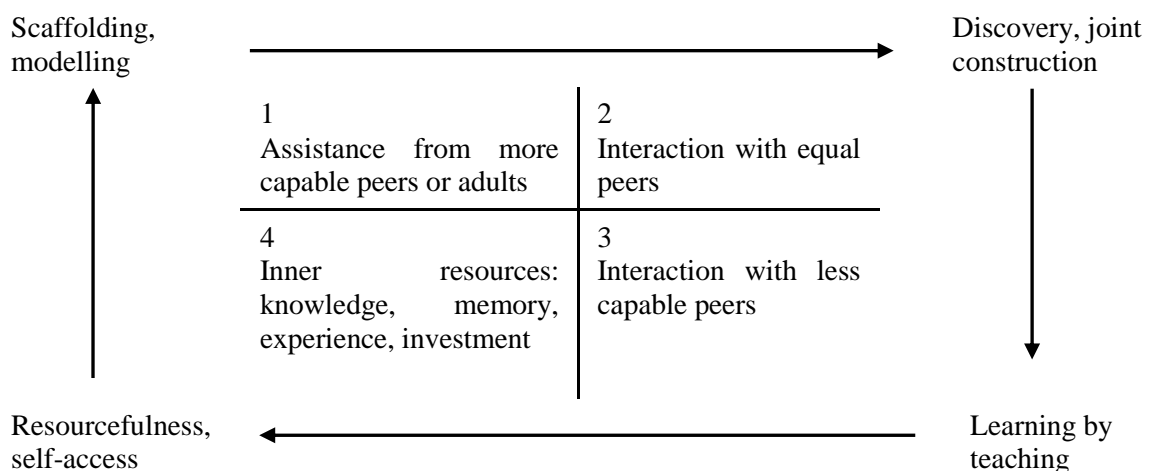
Scaffolding, modelling

Discovery, joint construction

1
Assistance from more capable peers or adults

2
Interaction with equal peers

4
Inner resources: knowledge, memory, experience, investment

3
Interaction with less capable peers

Resourcefulness, self-access

Learning by teaching